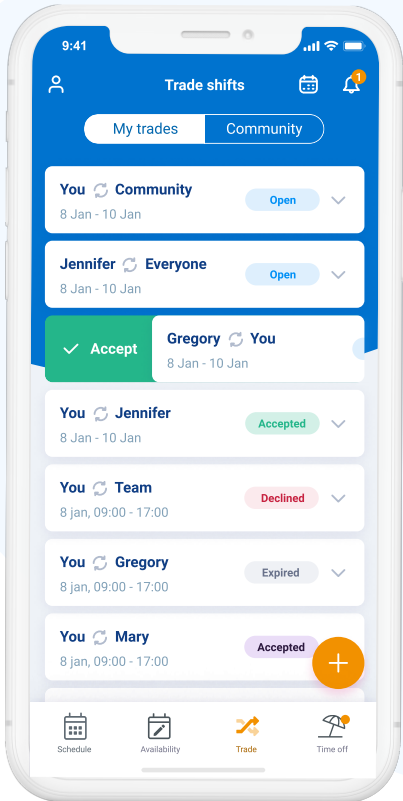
9:41

Trade shifts

1

My trades

Community

You Community
8 Jan - 10 Jan
Open

Jennifer Everyone
8 Jan - 10 Jan
Open

Accept

Gregory You
8 Jan - 10 Jan

You Jennifer
8 Jan - 10 Jan
Accepted

You Team
8 jan, 09:00 - 17:00
Declined

You Gregory
8 jan, 09:00 - 17:00
Expired

You Mary
8 jan, 09:00 - 17:00
Accepted

Schedule
Availability
Trade
Time off